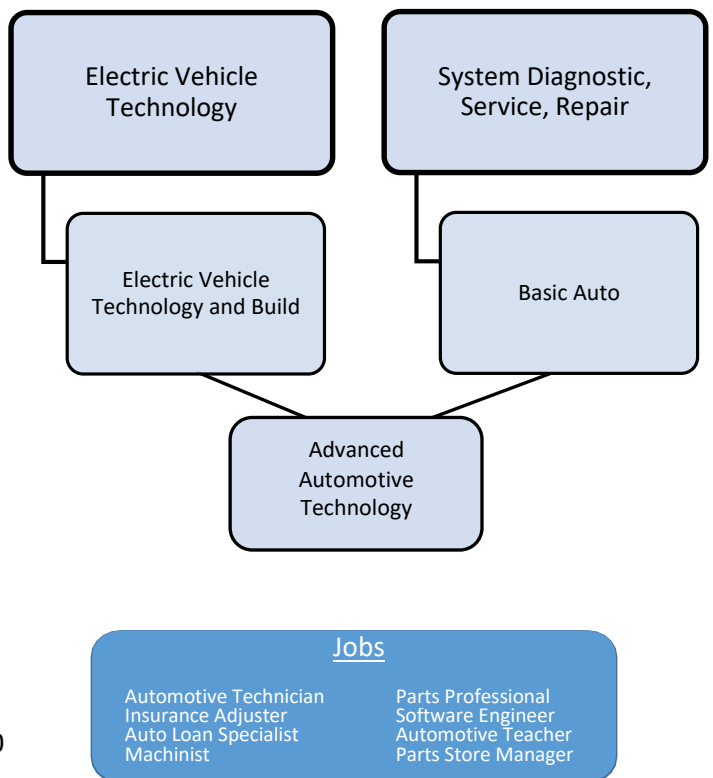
Electric Vehicle Technology

System Diagnostic, Service, Repair

Electric Vehicle Technology and Build

Basic Auto

Advanced Automotive Technology

Jobs

Automotive Technician
Insurance Adjuster
Auto Loan Specialist
Machinist

Parts Professional
Software Engineer
Automotive Teacher
Parts Store Manager